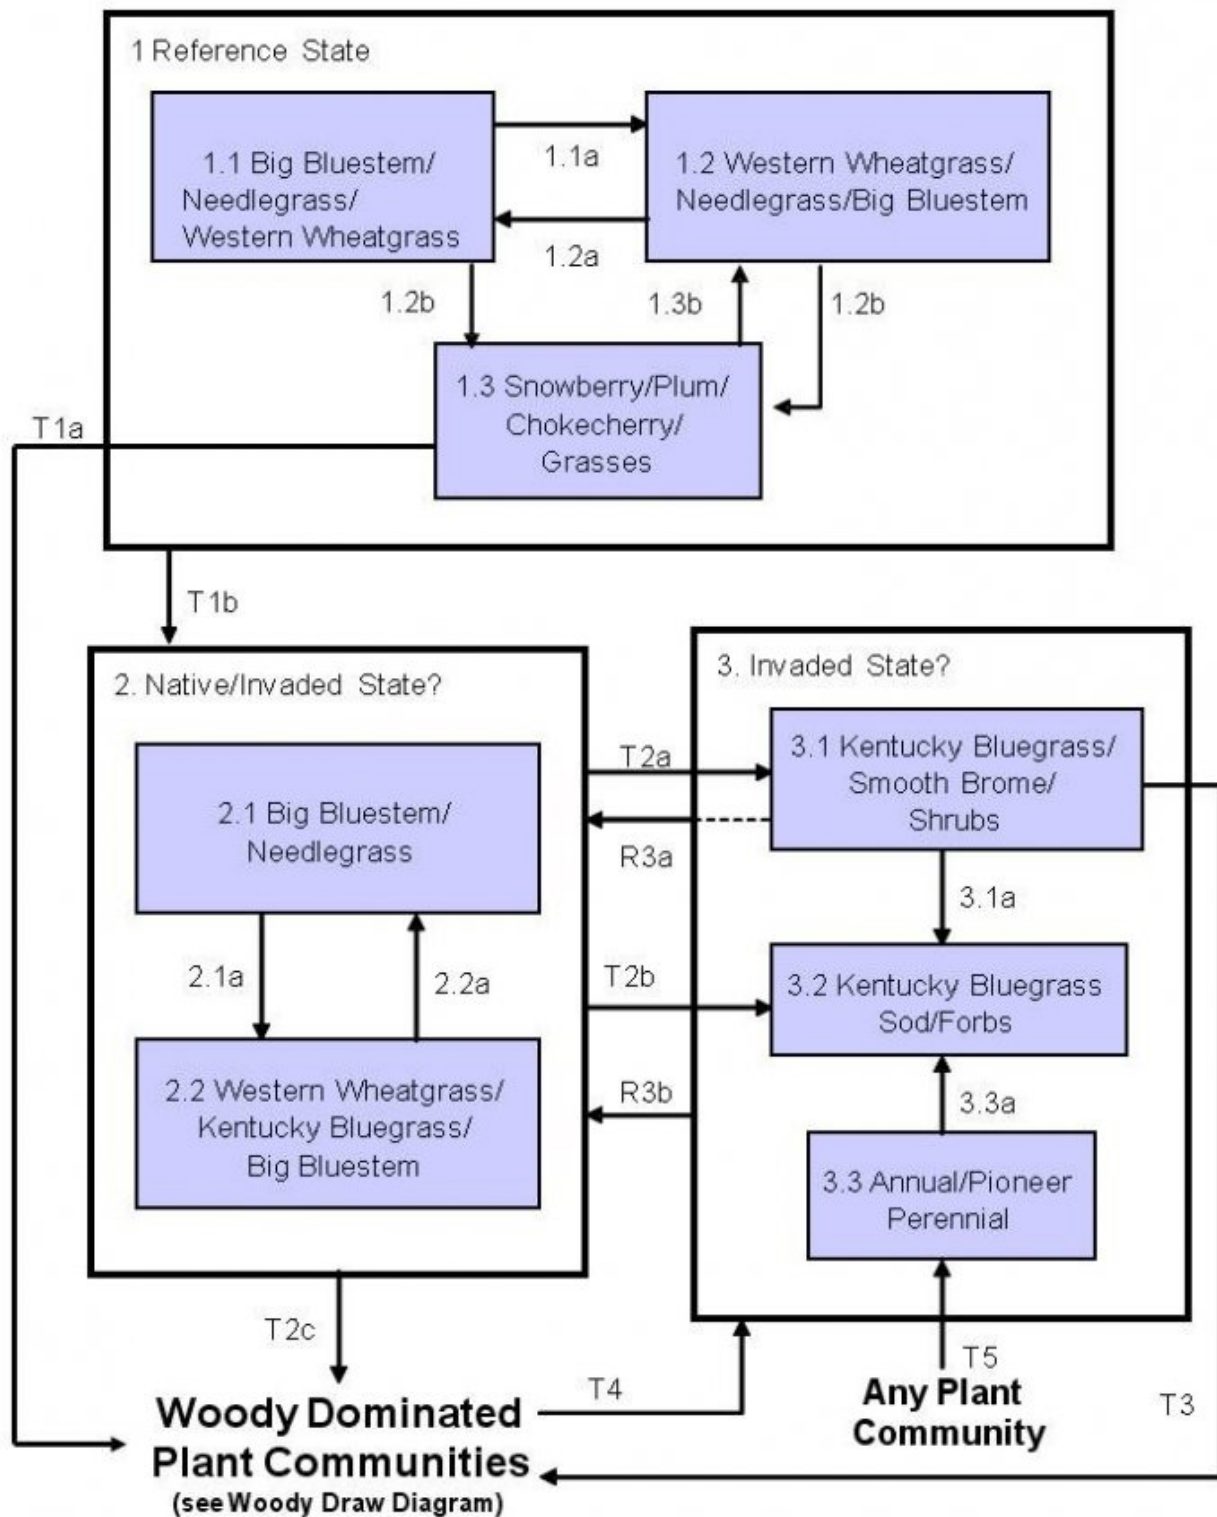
1 Reference State

1.1 Big Bluestem/ Needlegrass/ Western Wheatgrass

1.1a

1.2 Western Wheatgrass/ Needlegrass/Big Bluestem

1.2a

1.2b

1.3b

1.2b

1.3 Snowberry/Plum/ Chokecherry/ Grasses

T1a

T1b

2. Native/Invaded State?

2.1 Big Bluestem/ Needlegrass

2.1a

2.2a

2.2 Western Wheatgrass/ Kentucky Bluegrass/ Big Bluestem

T2a

R3a

T2b

R3b

3. Invaded State?

3.1 Kentucky Bluegrass/ Smooth Brome/ Shrubs

3.1a

3.2 Kentucky Bluegrass Sod/Forbs

3.3a

3.3 Annual/Pioneer Perennial

T2c

T4

T5

Any Plant Community

T3

Woody Dominated Plant Communities
(see Woody Draw Diagram)